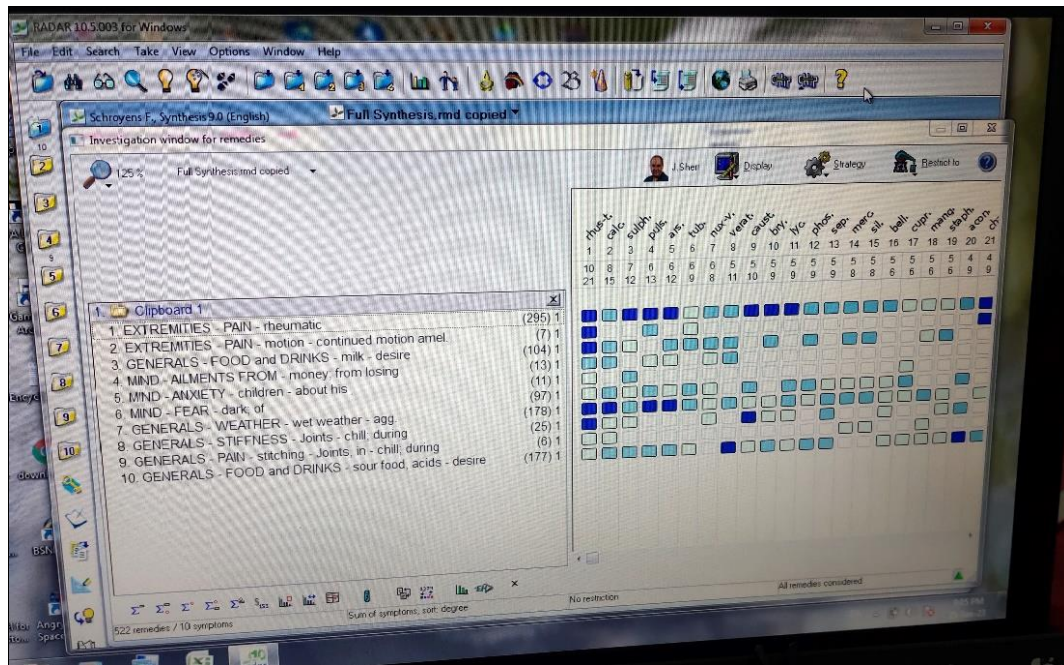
RADAR 10.5.003 for Windows

File Edit Search Take View Options Window Help

Schroyens F., Synthesis 9.0 (English)

Full Synthesis.rmd copied

Investigation window for remedies

125 %

Full Synthesis.rmd copied

J. Sheri

Display

Strategy

Restrict to

rhus-t. calc. sulph. puls. ars. tub. nux-v. verat. caust. bry. lyc. phos. sep. merc. sil. bell. cupr. mang. staph. acon. chi.

| 1 | 2 | 3 | 4 | 5 | 6 | 7 | 8 | 9 | 10 | 11 | 12 | 13 | 14 | 15 | 16 | 17 | 18 | 19 | 20 | 21 |
|---|---|---|---|---|---|---|---|---|---|---|---|---|---|---|---|---|---|---|---|---|
| 10 | 8 | 7 | 6 | 6 | 6 | 6 | 5 | 5 | 5 | 5 | 5 | 5 | 5 | 5 | 5 | 5 | 5 | 5 | 4 | 4 |
| 21 | 15 | 12 | 13 | 12 | 9 | 8 | 11 | 10 | 9 | 9 | 9 | 9 | 8 | 8 | 6 | 6 | 6 | 6 | 9 | 9 |

1 Clipboard 1

| | | |
|---|---|---|
| 1. EXTREMITIES - PAIN - rheumatic | (295) | 1 |
| 2. EXTREMITIES - PAIN - motion - continued motion amel. | (7) | 1 |
| 3. GENERALS - FOOD and DRINKS - milk - desire | (104) | 1 |
| 4. MIND - AILMENTS FROM - money; from losing | (13) | 1 |
| 5. MIND - ANXIETY - children - about his | (11) | 1 |
| 6. MIND - FEAR - dark; of | (97) | 1 |
| 7. GENERALS - WEATHER - wet weather - agg. | (178) | 1 |
| 8. GENERALS - STIFFNESS - Joints - chill; during | (25) | 1 |
| 9. GENERALS - PAIN - stitching - Joints; in - chill; during | (6) | 1 |
| 10. GENERALS - FOOD and DRINKS - sour food, acids - desire | (177) | 1 |

Sum of symptoms; sort: degree

No restriction

All remedies considered

522 remedies / 10 symptoms